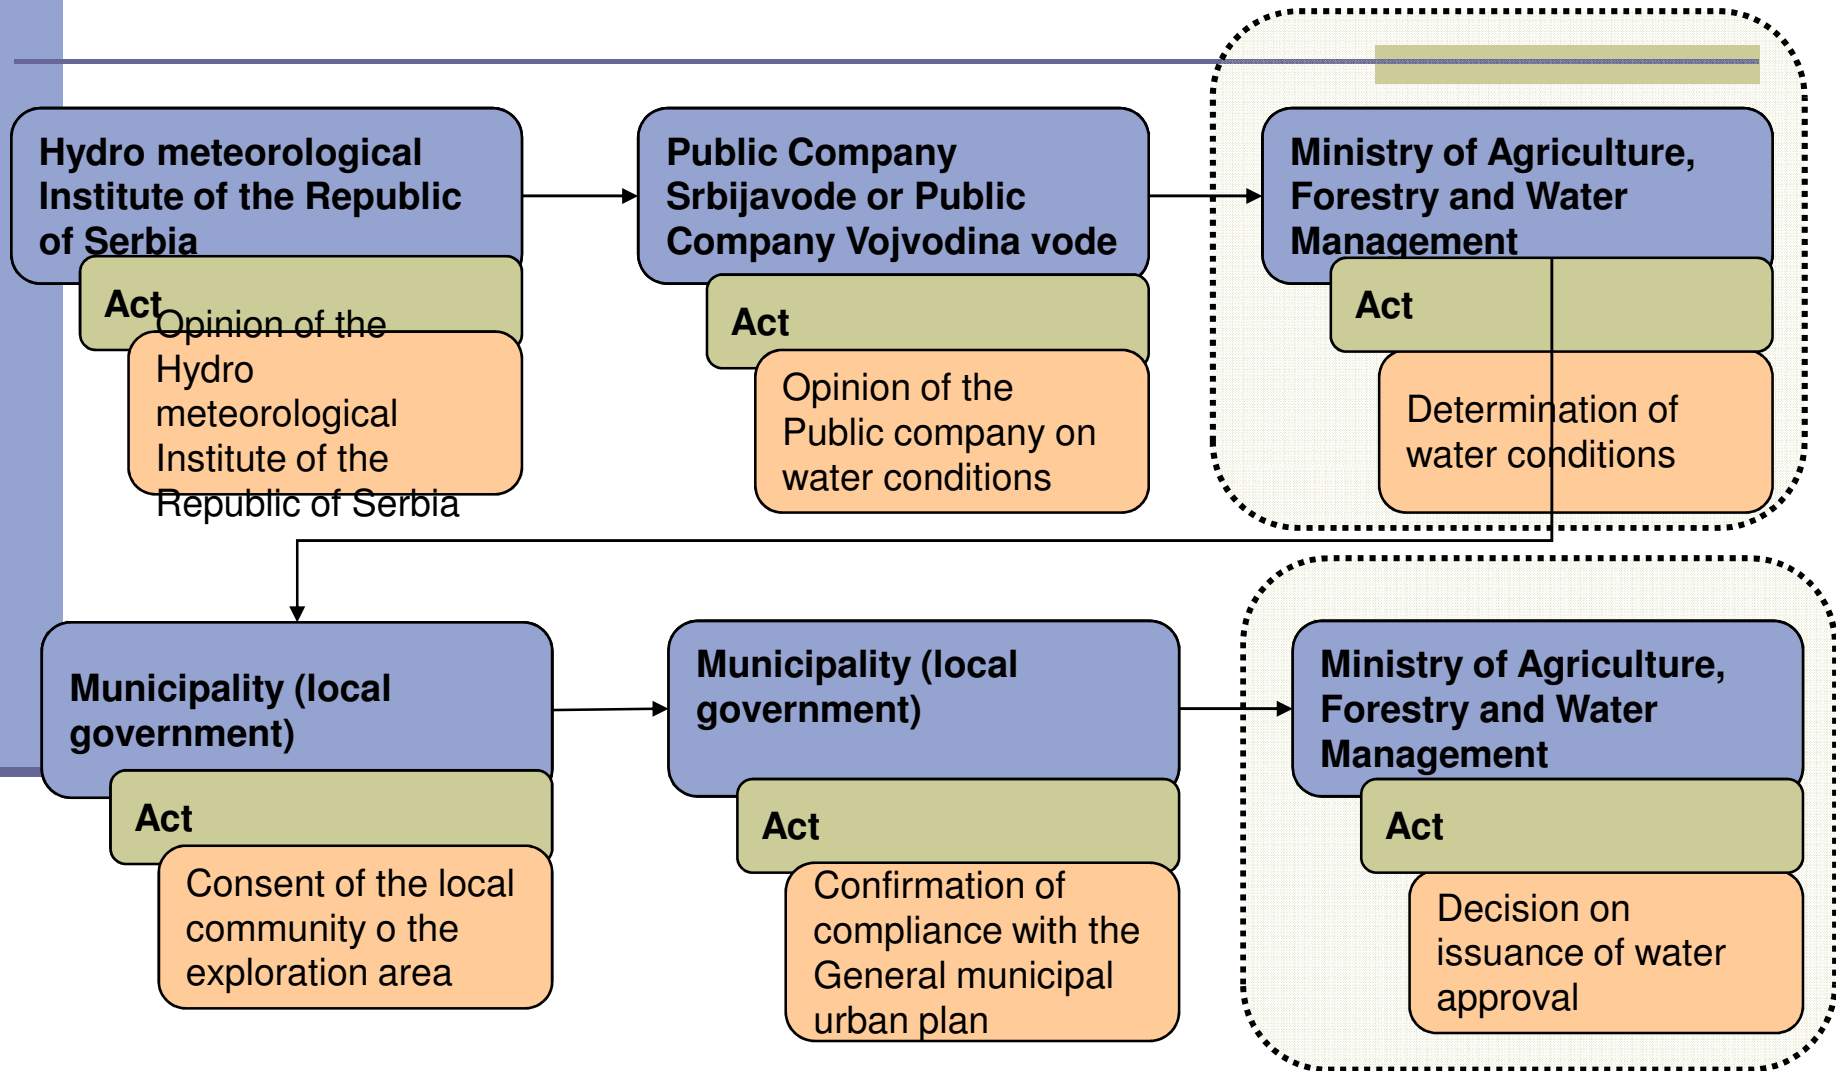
Hydro meteorological Institute of the Republic of Serbia

Act

Opinion of the Hydro meteorological Institute of the Republic of Serbia

Public Company Srbijavode or Public Company Vojvodina vode

Act

Opinion of the Public company on water conditions

Ministry of Agriculture, Forestry and Water Management

Act

Determination of water conditions

Municipality (local government)

Act

Consent of the local community o the exploration area

Municipality (local government)

Act

Confirmation of compliance with the General municipal urban plan

Ministry of Agriculture, Forestry and Water Management

Act

Decision on issuance of water approval